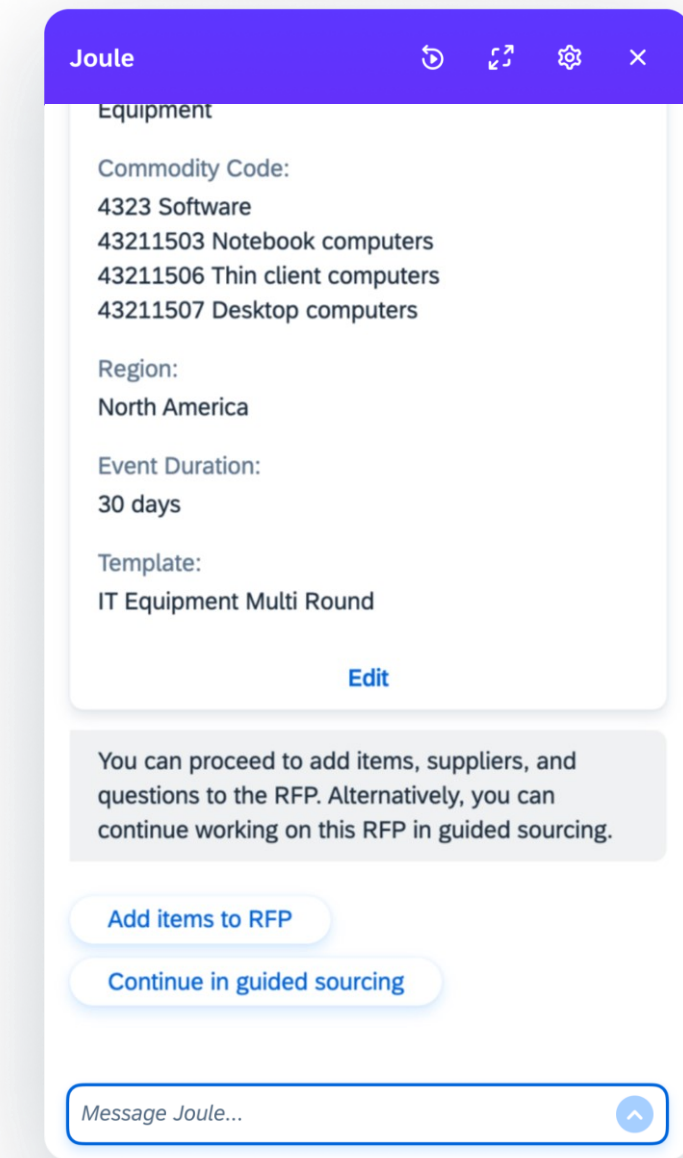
Joule

Equipment

Commodity Code:
4323 Software
43211503 Notebook computers
43211506 Thin client computers
43211507 Desktop computers

Region:
North America

Event Duration:
30 days

Template:
IT Equipment Multi Round

Edit

You can proceed to add items, suppliers, and questions to the RFP. Alternatively, you can continue working on this RFP in guided sourcing.

Add items to RFP

Continue in guided sourcing

Message Joule...